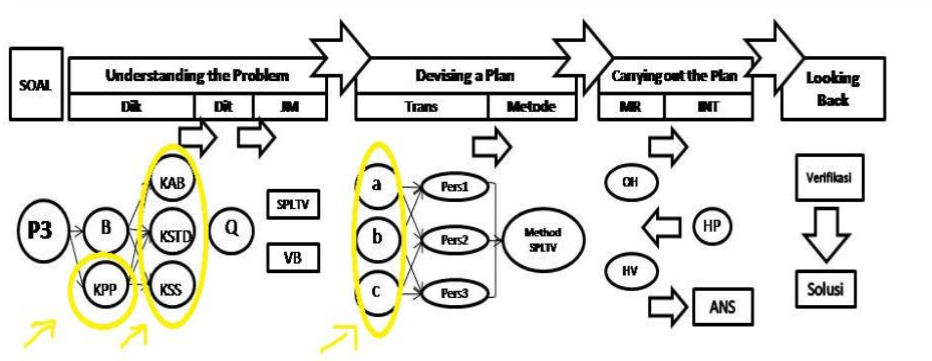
SOAL

Understanding the Problem

Dik

Dit

JM

Devising a Plan

Trans

Metode

Carrying out the Plan

MR

INT

Looking Back

P3

B

KPP

KAB

KSTD

KSS

Q

SPLTV

VB

a

b

c

Pers1

Pers2

Pers3

Method SPLTV

OH

HP

HV

ANS

Verifikasi

Solusi